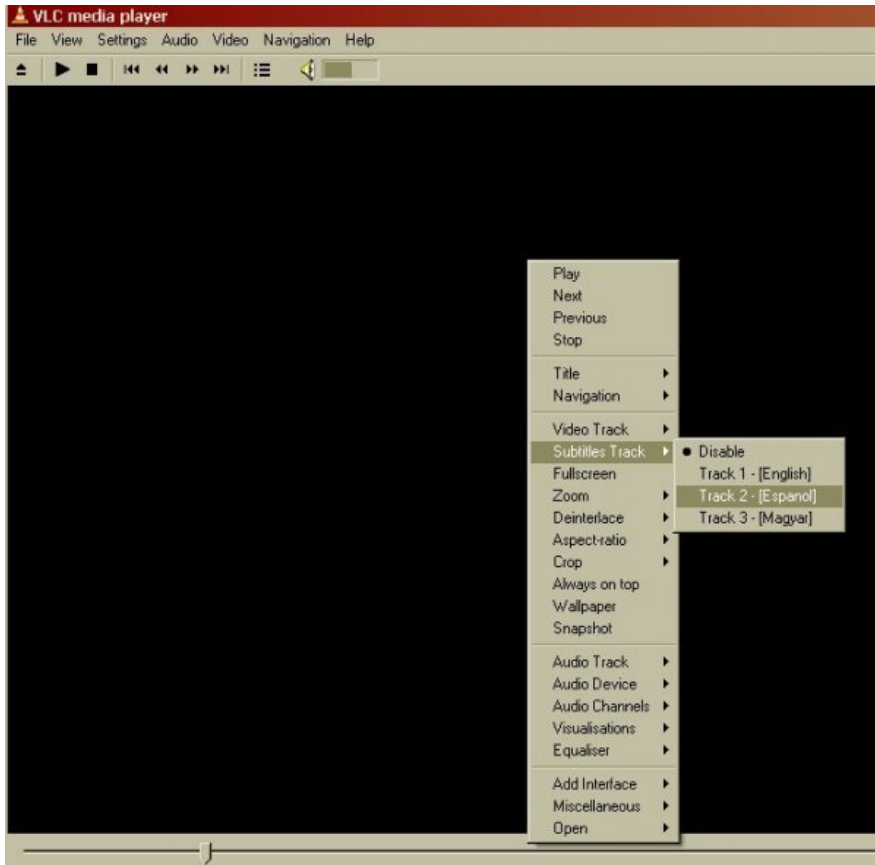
VLC media player

File View Settings Audio Video Navigation Help

Play
Next
Previous
Stop

Title
Navigation

Video Track
Subtitles Track
Fullscreen
Zoom
Deinterlace
Aspect-ratio
Crop
Always on top
Wallpaper
Snapshot

Audio Track
Audio Device
Audio Channels
Visualisations
Equaliser

Add Interface
Miscellaneous
Open

Disable
Track 1 - [English]
Track 2 - [Espanol]
Track 3 - [Magyar]